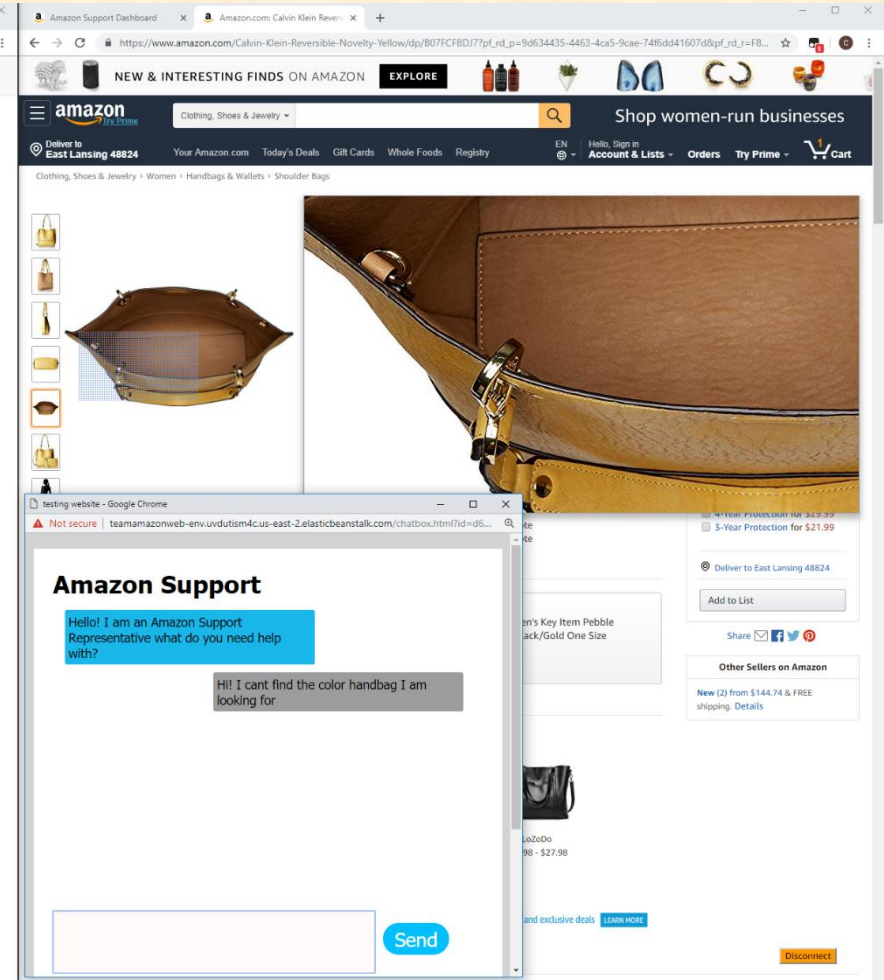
Amazon Support Dashboard ×
Amazon.com: Calvin Klein Revers ×
+

https://www.amazon.com/Calvin-Klein-Reversible-Novelty-Yellow/dp/B07FCFBDJ7?pf_rd_p=9d634435-4463-4ca5-9cae-74f6dd41607d&pf_rd_r=F8...

NEW & INTERESTING FINDS ON AMAZON EXPLORE

amazon Try Prime
Clothing, Shoes & Jewelry
Shop women-run businesses

Deliver to East Lansing 48824
Your Amazon.com Today's Deals Gift Cards Whole Foods Registry
EN
Hello, Sign in Account & Lists
Orders
Try Prime
1 Cart

Clothing, Shoes & Jewelry › Women › Handbags & Wallets › Shoulder Bags

testing website - Google Chrome
Not secure | teamamazonweb-env.uvdutism4c.us-east-2.elasticbeanstalk.com/chatbox.html?id=d6...

Amazon Support

Hello! I am an Amazon Support Representative what do you need help with?

Hi! I cant find the color handbag I am looking for

Send

4-Year Protection for $29.99
3-Year Protection for $21.99

Deliver to East Lansing 48824

Add to List

Share

Other Sellers on Amazon
New (2) from $144.74 & FREE shipping. Details

en's Key Item Pebble
ack/Gold One Size

LoZoDo
98 - $27.98

and exclusive deals LEARN MORE

Disconnect